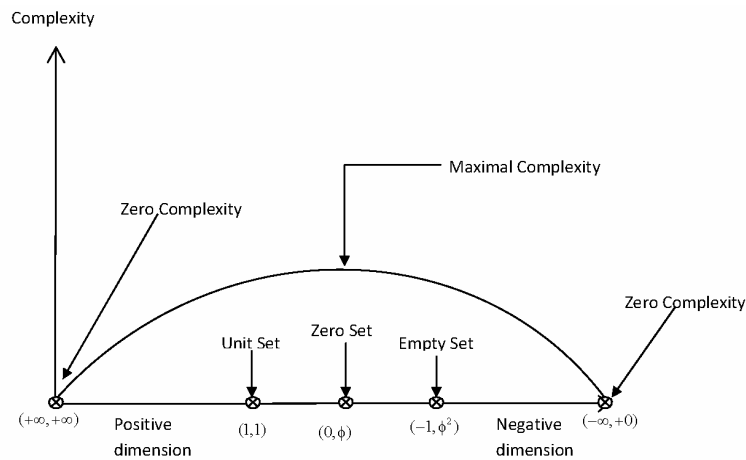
Complexity

Maximal Complexity

Zero Complexity

Zero Complexity

Unit Set

Zero Set

Empty Set

$(+\infty,+\infty)$

Positive dimension

$(1,1)$

$(0,\phi)$

$(-1,\phi^2)$

Negative dimension

$(-\infty,+0)$